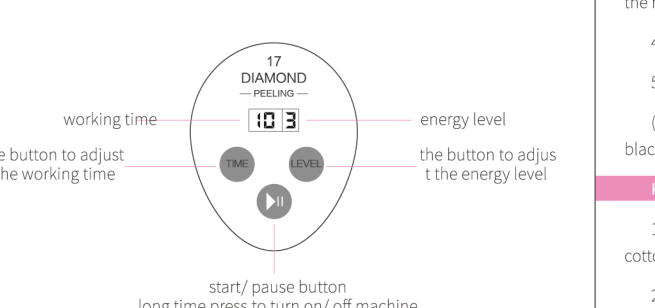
17
DIAMOND
— PEELING —

10 3

working time

energy level

e button to adjust
he working time

TIME

LEVEL

the button to adjus
t the energy level

start/ pause button
long time press to turn on/ off machine

the r
4
5
(
blac
k
1
cotto
2